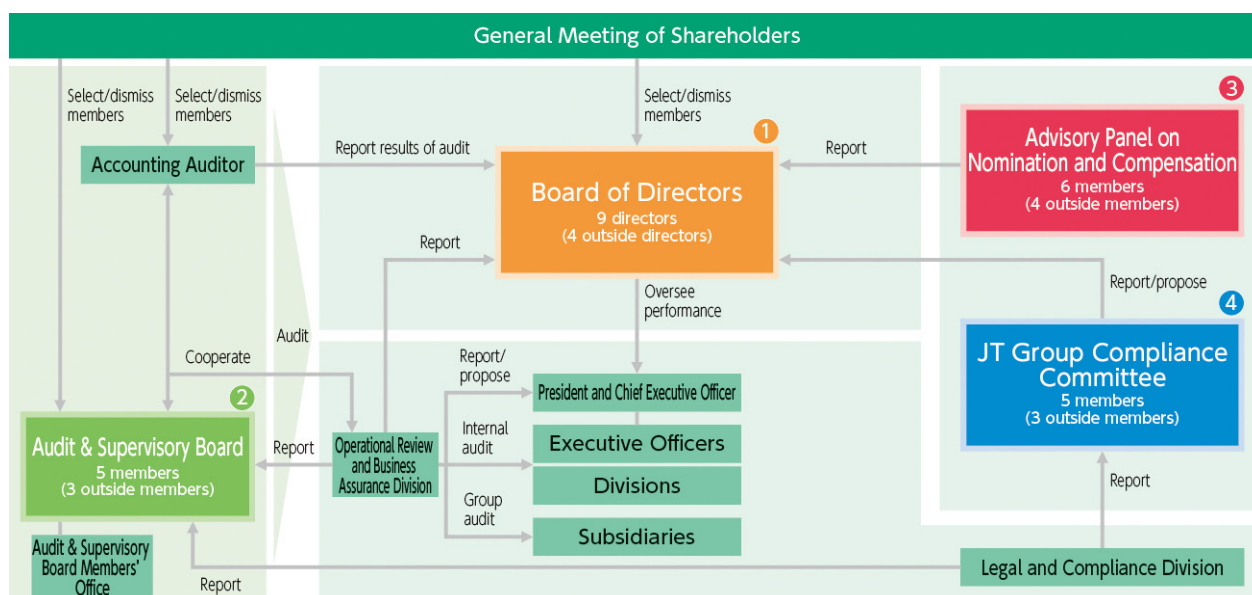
General Meeting of Shareholders

Select/dismiss members

Select/dismiss members

Accounting Auditor

Select/dismiss members

Report results of audit

1

Board of Directors
9 directors
(4 outside directors)

Report

3

Advisory Panel on Nomination and Compensation
6 members
(4 outside members)

Report

Report/propose

4

JT Group Compliance Committee
5 members
(3 outside members)

Oversee performance

Audit

Cooperate

2

Audit & Supervisory Board
5 members
(3 outside members)

Report

Operational Review and Business Assurance Division

Report/propose

President and Chief Executive Officer

Internal audit

Executive Officers

Divisions

Group audit

Subsidiaries

Report

Audit & Supervisory Board Members' Office

Report

Legal and Compliance Division